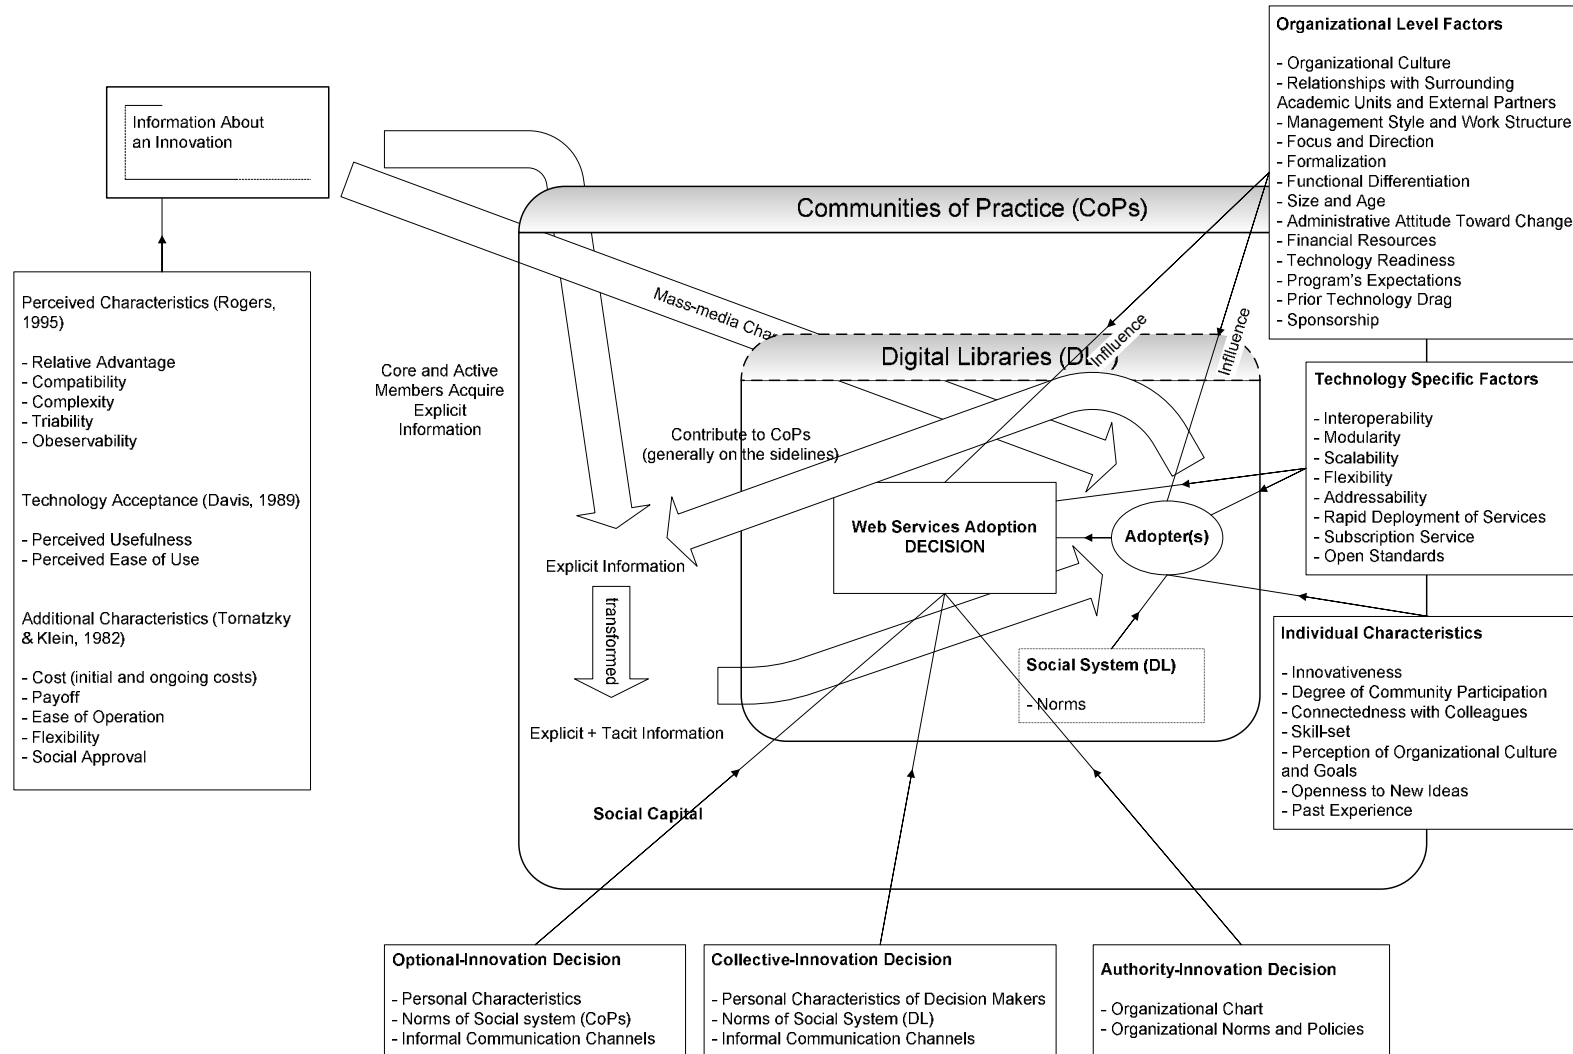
Organizational Level Factors

- Organizational Culture
- Relationships with Surrounding Academic Units and External Partners
- Management Style and Work Structure
- Focus and Direction
- Formalization
- Functional Differentiation
- Size and Age
- Administrative Attitude Toward Change
- Financial Resources
- Technology Readiness
- Program's Expectations
- Prior Technology Drag
- Sponsorship

Information About an Innovation

Perceived Characteristics (Rogers, 1995)

- Relative Advantage
- Compatibility
- Complexity
- Triability
- Obeservability

Technology Acceptance (Davis, 1989)

- Perceived Usefulness
- Perceived Ease of Use

Additional Characteristics (Tornatzky & Klein, 1982)

- Cost (initial and ongoing costs)
- Payoff
- Ease of Operation
- Flexibility
- Social Approval

Communities of Practice (CoPs)

Mass-media Cha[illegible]

Core and Active Members Acquire Explicit Information

Digital Libraries (DL)

Influence

Influence

Contribute to CoPs (generally on the sidelines)

Explicit Information

transformed

Explicit + Tacit Information

Web Services Adoption DECISION

Adopter(s)

Social System (DL)

- Norms

Social Capital

Technology Specific Factors

- Interoperability
- Modularity
- Scalability
- Flexibility
- Addressability
- Rapid Deployment of Services
- Subscription Service
- Open Standards

Individual Characteristics

- Innovativeness
- Degree of Community Participation
- Connectedness with Colleagues
- Skill-set
- Perception of Organizational Culture and Goals
- Openness to New Ideas
- Past Experience

Optional-Innovation Decision

- Personal Characteristics
- Norms of Social system (CoPs)
- Informal Communication Channels

Collective-Innovation Decision

- Personal Characteristics of Decision Makers
- Norms of Social System (DL)
- Informal Communication Channels

Authority-Innovation Decision

- Organizational Chart
- Organizational Norms and Policies